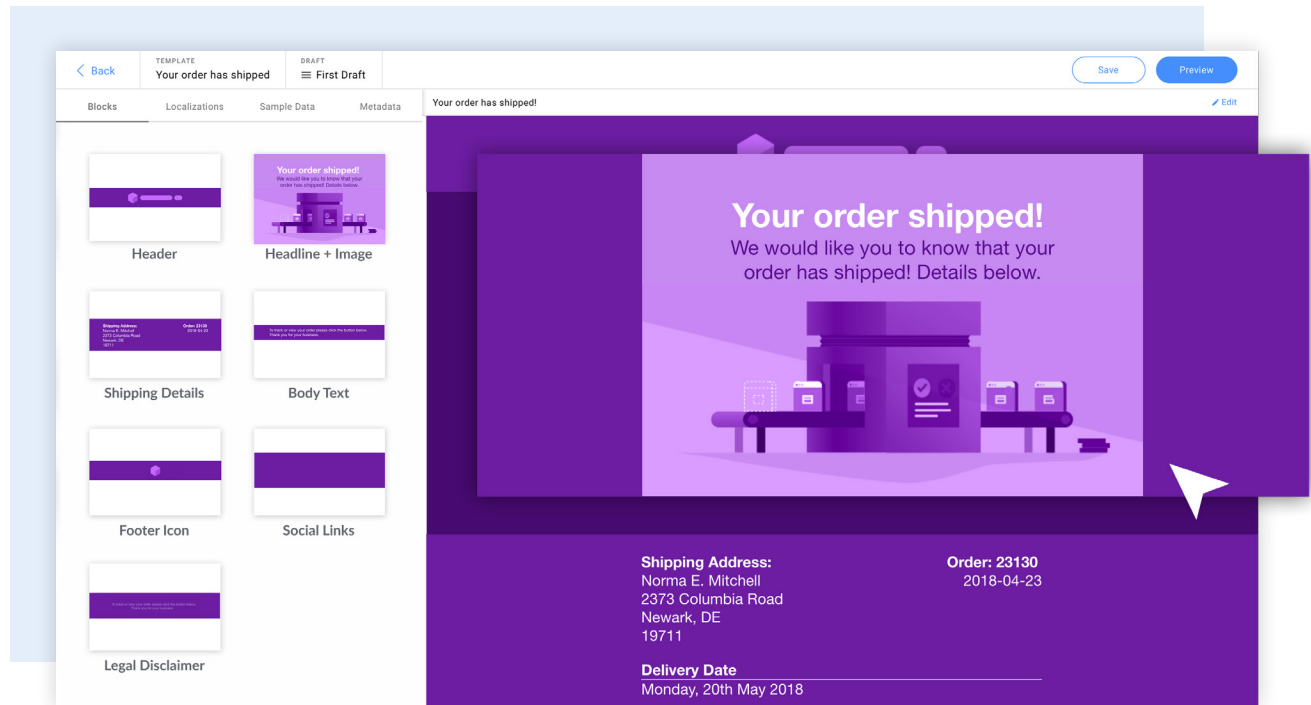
< Back

TEMPLATE
Your order has shipped

DRAFT
First Draft

Save

Preview

Blocks | Localizations | Sample Data | Metadata

Your order has shipped!

Edit

Header

Your order shipped!
We would like you to know that your order has shipped! Details below.

Headline + Image

Shipping Address:
Norma E. Mitchell
2373 Columbia Road
Newark, DE
19711

Order: 23130
2018-04-23

Shipping Details

To track or view your order please click the button below.
Thank you for your business.

Body Text

Footer Icon

Social Links

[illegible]

Legal Disclaimer

Your order shipped!
We would like you to know that your order has shipped! Details below.

Shipping Address:
Norma E. Mitchell
2373 Columbia Road
Newark, DE
19711

Order: 23130
2018-04-23

Delivery Date
Monday, 20th May 2018